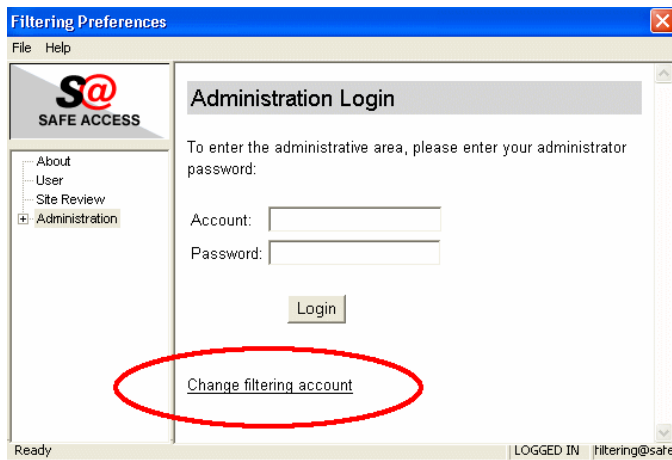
Filtering Preferences
File Help
S@
SAFE ACCESS
About
User
Site Review
Administration

Administration Login

To enter the administrative area, please enter your administrator password:

Account:
Password:

Login

Change filtering account

Ready
LOGGED IN
filtering@safe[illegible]